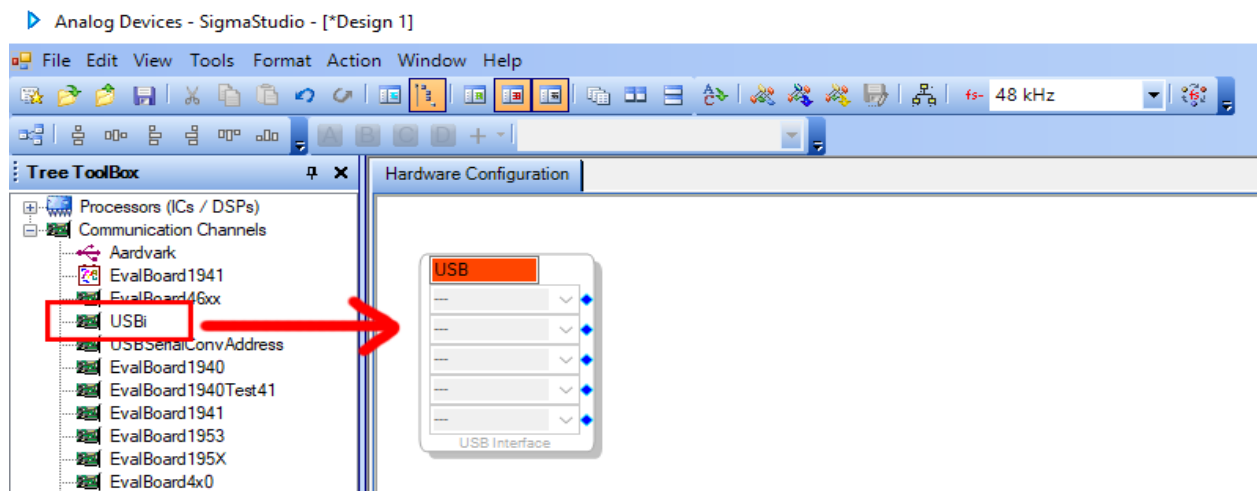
Analog Devices - SigmaStudio - [*Design 1]

File Edit View Tools Format Action Window Help

fs- 48 kHz

A B C D +

Tree ToolBox

Processors (ICs / DSPs)
Communication Channels
Aardvark
EvalBoard1941
EvalBoard46xx
USBi
USBSerialConvAddress
EvalBoard1940
EvalBoard1940Test41
EvalBoard1941
EvalBoard1953
EvalBoard195X
EvalBoard4x0

Hardware Configuration

USB
---
---
---
---
---
USB Interface